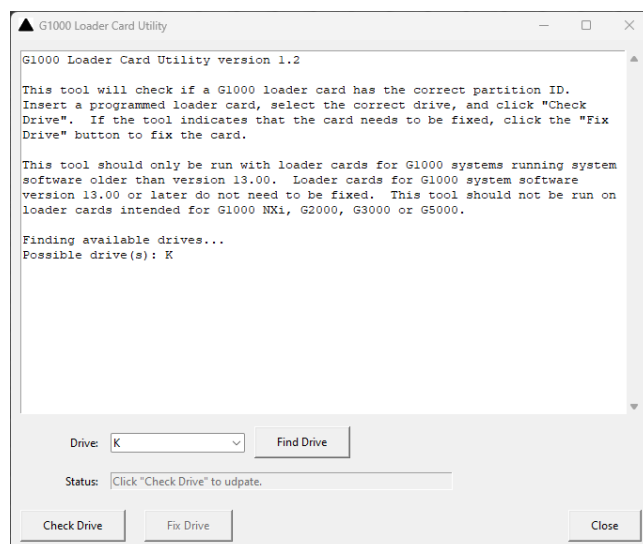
G1000 Loader Card Utility

G1000 Loader Card Utility version 1.2

This tool will check if a G1000 loader card has the correct partition ID. Insert a programmed loader card, select the correct drive, and click "Check Drive". If the tool indicates that the card needs to be fixed, click the "Fix Drive" button to fix the card.

This tool should only be run with loader cards for G1000 systems running system software older than version 13.00. Loader cards for G1000 system software version 13.00 or later do not need to be fixed. This tool should not be run on loader cards intended for G1000 NXi, G2000, G3000 or G5000.

Finding available drives...
Possible drive(s): K

Drive: K
Find Drive

Status: Click "Check Drive" to udpate.

Check Drive
Fix Drive
Close